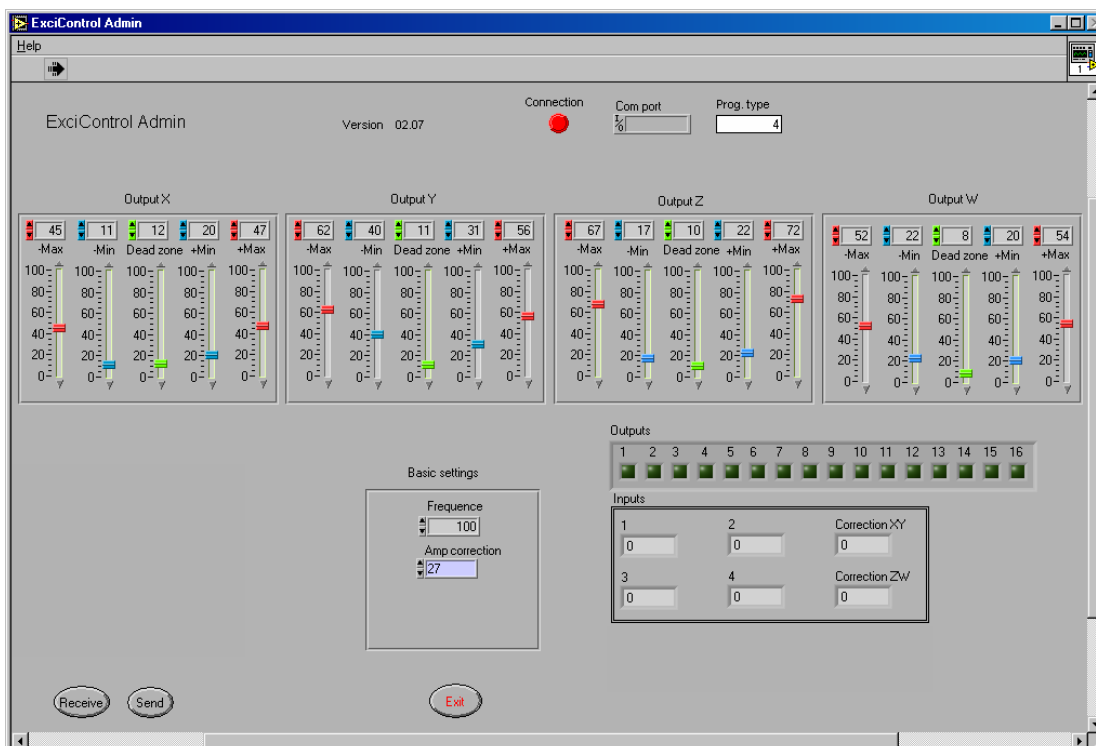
ExciControl Admin
Help

ExciControl Admin
Version 02.07
Connection
Com port
Prog. type
4

Output X
45 -Max
11 -Min
12 Dead zone
20 +Min
47 +Max
100 80 60 40 20 0
100 80 60 40 20 0
100 80 60 40 20 0
100 80 60 40 20 0
100 80 60 40 20 0

Output Y
62 -Max
40 -Min
11 Dead zone
31 +Min
56 +Max
100 80 60 40 20 0
100 80 60 40 20 0
100 80 60 40 20 0
100 80 60 40 20 0
100 80 60 40 20 0

Output Z
67 -Max
17 -Min
10 Dead zone
22 +Min
72 +Max
100 80 60 40 20 0
100 80 60 40 20 0
100 80 60 40 20 0
100 80 60 40 20 0
100 80 60 40 20 0

Output W
52 -Max
22 -Min
8 Dead zone
20 +Min
54 +Max
100 80 60 40 20 0
100 80 60 40 20 0
100 80 60 40 20 0
100 80 60 40 20 0
100 80 60 40 20 0

Outputs
1 2 3 4 5 6 7 8 9 10 11 12 13 14 15 16

Basic settings
Frequence
100
Amp correction
27

Inputs
1
0
2
0
Correction XY
0
3
0
4
0
Correction ZW
0

Receive
Send
Exit